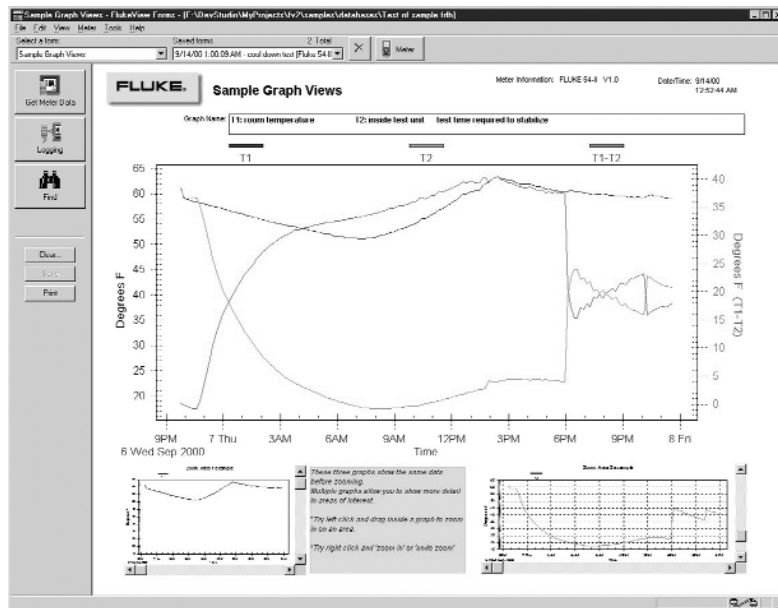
Sample Graph Views - FlukeView Forms - [E:\DevStudio\MyProjects\fv2\samples\databases\Test of sample.fdb]

File Edit View Meter Tools Help

Select a form: Sample Graph Views

Saved forms 2 Total 9/14/00 1:00:09 AM - cool down test [Fluke 54-II]

Meter

Get Meter Data

Logging

Find

Clear...

Save

Print

FLUKE.

Sample Graph Views

Meter Information: FLUKE 54-II V1.0

Date/Time: 9/14/00 12:52:44 AM

Graph Name: T1: room temperature T2: inside test unit test time required to stabilize

T1 T2 T1-T2

Degrees F

Degrees F (T1-T2)

Time

9PM 7 Thu 3AM 6AM 9AM 12PM 3PM 6PM 9PM 8 Fri

6 Wed Sep 2000

65 60 55 50 45 40 35 30 25 20

40 35 30 25 20 15 10 5 0

These three graphs show the same data before zooming. Multiple graphs allow you to show more detail in areas of interest.

*Try left click and drag inside a graph to zoom in on an area.

*Try right click and 'zoom in' or 'auto zoom'